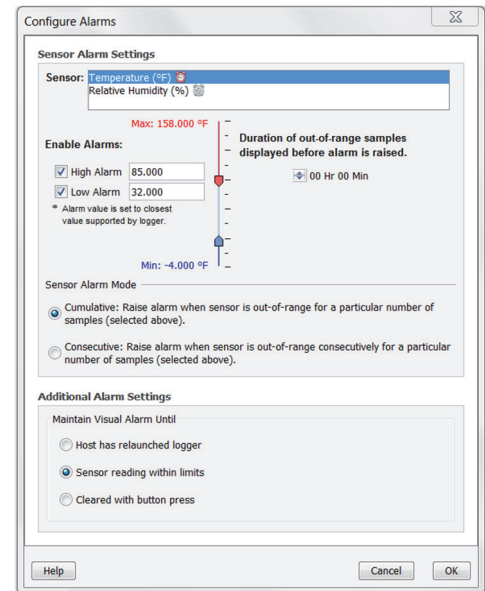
Configure Alarms

Sensor Alarm Settings

Sensor: Temperature (°F)
Relative Humidity (%)

Max: 158.000 °F

Enable Alarms:

High Alarm 85.000

Low Alarm 32.000

* Alarm value is set to closest value supported by logger.

Min: -4.000 °F

Duration of out-of-range samples displayed before alarm is raised.

00 Hr 00 Min

Sensor Alarm Mode

Cumulative: Raise alarm when sensor is out-of-range for a particular number of samples (selected above).

Consecutive: Raise alarm when sensor is out-of-range consecutively for a particular number of samples (selected above).

Additional Alarm Settings

Maintain Visual Alarm Until

Host has relaunched logger

Sensor reading within limits

Cleared with button press

Help

Cancel

OK